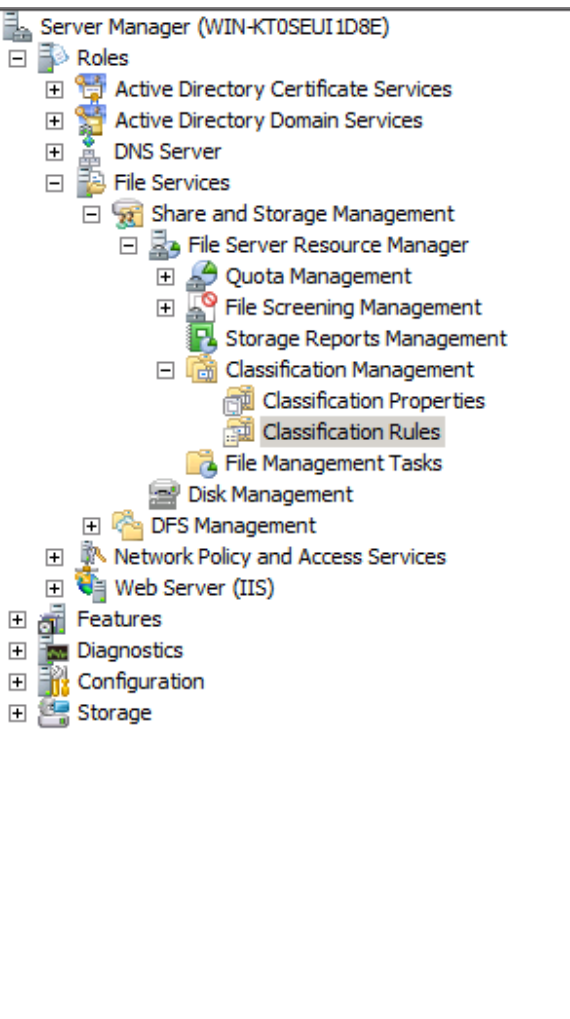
Server Manager (WIN-KT0SEUI1D8E)
Roles
Active Directory Certificate Services
Active Directory Domain Services
DNS Server
File Services
Share and Storage Management
File Server Resource Manager
Quota Management
File Screening Management
Storage Reports Management
Classification Management
Classification Properties
Classification Rules
File Management Tasks
Disk Management
DFS Management
Network Policy and Access Services
Web Server (IIS)
Features
Diagnostics
Configuration
Storage